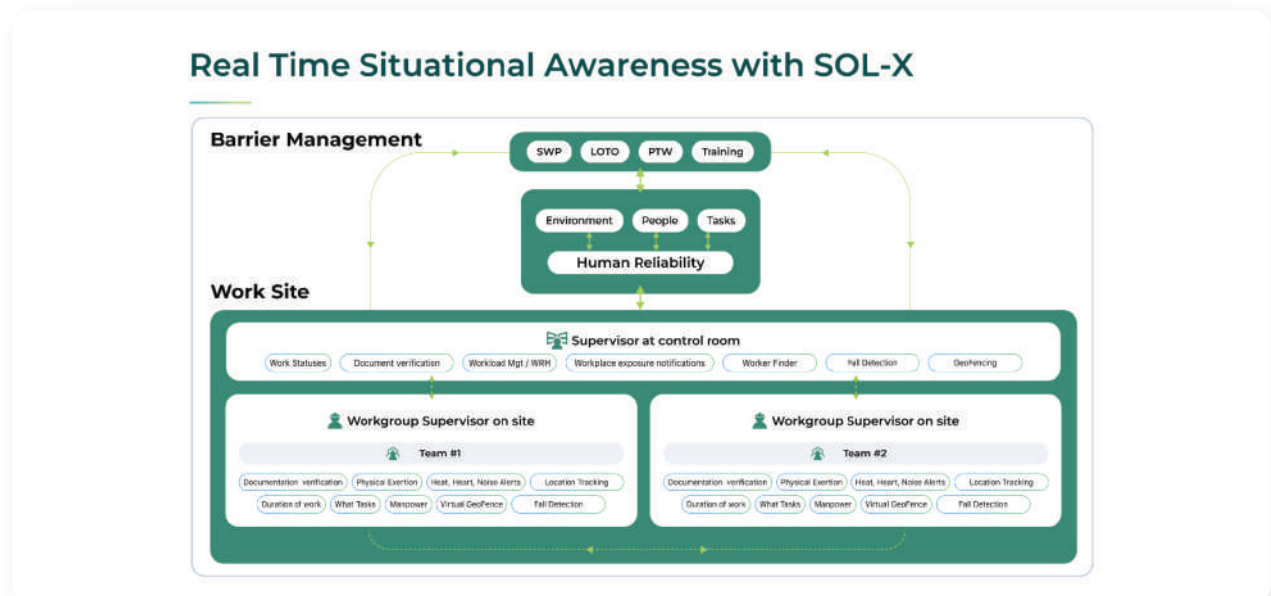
Real Time Situational Awareness with SOL-X

Barrier Management

SWP LOTO PTW Training

Environment People Tasks

Human Reliability

Work Site

Supervisor at control room

Work Statuses Document verification Workload Mgt / WRH Workplace exposure notifications Worker Finder Fall Detection Geofencing

Workgroup Supervisor on site

Team #1

Documentation verification Physical Exertion Heat, Heart, Noise Alerts Location Tracking

Duration of work What Tasks Manpower Virtual GeoFence Fall Detection

Workgroup Supervisor on site

Team #2

Documentation verification Physical Exertion Heat, Heart, Noise Alerts Location Tracking

Duration of work What Tasks Manpower Virtual GeoFence Fall Detection